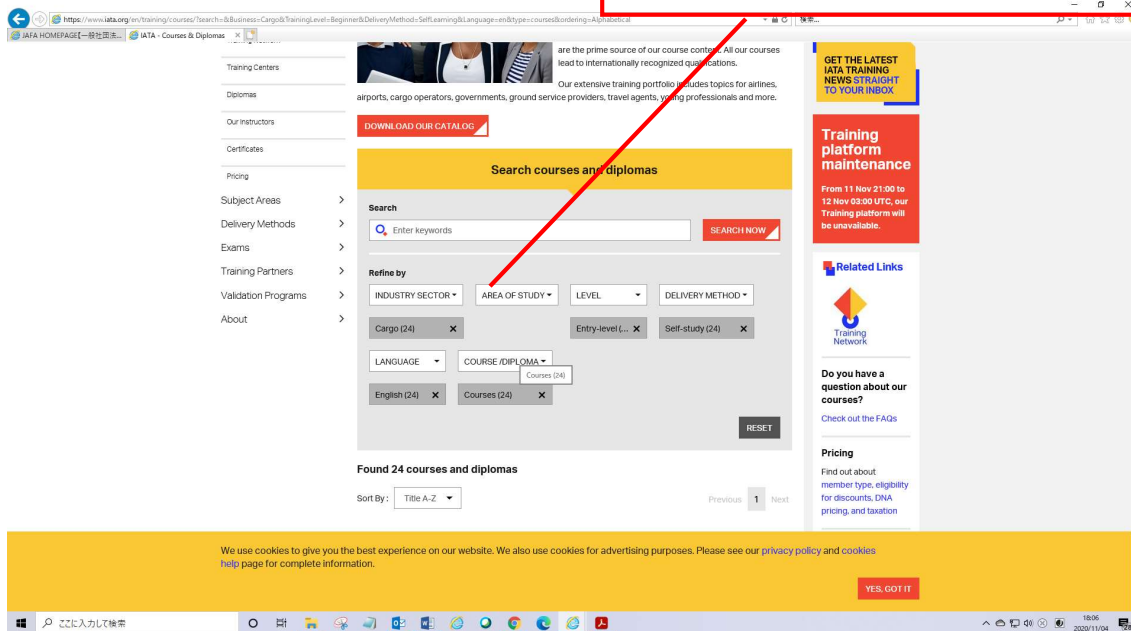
https://www.iata.org/en/training/courses/?search=&Business=Cargo&TrainingLevel=Beginner&DeliveryMethod=SelfLearning&Language=en&type=courses&ordering=Alphabetical

検索...

JAFA HOMEPAGE[一般社団法...
IATA - Courses & Diplomas

Training Centers
Diplomas
Our Instructors
Certificates
Pricing
Subject Areas
Delivery Methods
Exams
Training Partners
Validation Programs
About

are the prime source of our course content. All our courses lead to internationally recognized qualifications.

Our extensive training portfolio includes topics for airlines, airports, cargo operators, governments, ground service providers, travel agents, young professionals and more.

DOWNLOAD OUR CATALOG

Search courses and diplomas

Search

Enter keywords

SEARCH NOW

Refine by

INDUSTRY SECTOR
AREA OF STUDY
LEVEL
DELIVERY METHOD

Cargo (24)
Entry-level (...
Self-study (24)

LANGUAGE
COURSE /DIPLOMA
Courses (24)

English (24)
Courses (24)

RESET

Found 24 courses and diplomas

Sort By: Title A-Z

Previous 1 Next

GET THE LATEST IATA TRAINING NEWS STRAIGHT TO YOUR INBOX

Training platform maintenance

From 11 Nov 21:00 to 12 Nov 03:00 UTC, our Training platform will be unavailable.

Related Links

Training Network

Do you have a question about our courses?

Check out the FAQs

Pricing

Find out about member type, eligibility for discounts, DNA pricing, and taxation

We use cookies to give you the best experience on our website. We also use cookies for advertising purposes. Please see our privacy policy and cookies help page for complete information.

YES, GOT IT

ここに入力して検索

18:06
2020/11/04